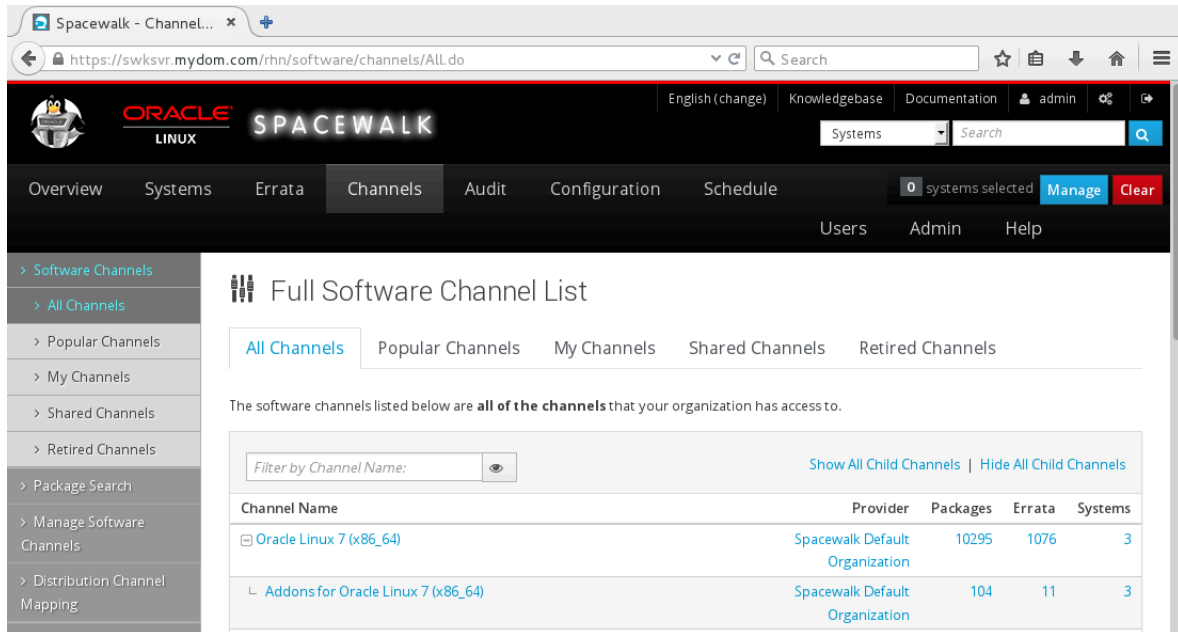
Spacewalk - Channel... ×

https://swksvr.mydom.com/rhn/software/channels/All.do

Search

ORACLE LINUX SPACEWALK

English (change) Knowledgebase Documentation admin

Systems Search

Overview Systems Errata Channels Audit Configuration Schedule

0 systems selected Manage Clear

Users Admin Help

> Software Channels
> All Channels
> Popular Channels
> My Channels
> Shared Channels
> Retired Channels
> Package Search
> Manage Software Channels
> Distribution Channel Mapping

Full Software Channel List

All Channels Popular Channels My Channels Shared Channels Retired Channels

The software channels listed below are **all of the channels** that your organization has access to.

Filter by Channel Name:

Show All Child Channels | Hide All Child Channels

| Channel Name | Provider | Packages | Errata | Systems |
|---|---|---|---|---|
| ⊟ Oracle Linux 7 (x86_64) | Spacewalk Default Organization | 10295 | 1076 | 3 |
| └ Addons for Oracle Linux 7 (x86_64) | Spacewalk Default Organization | 104 | 11 | 3 |